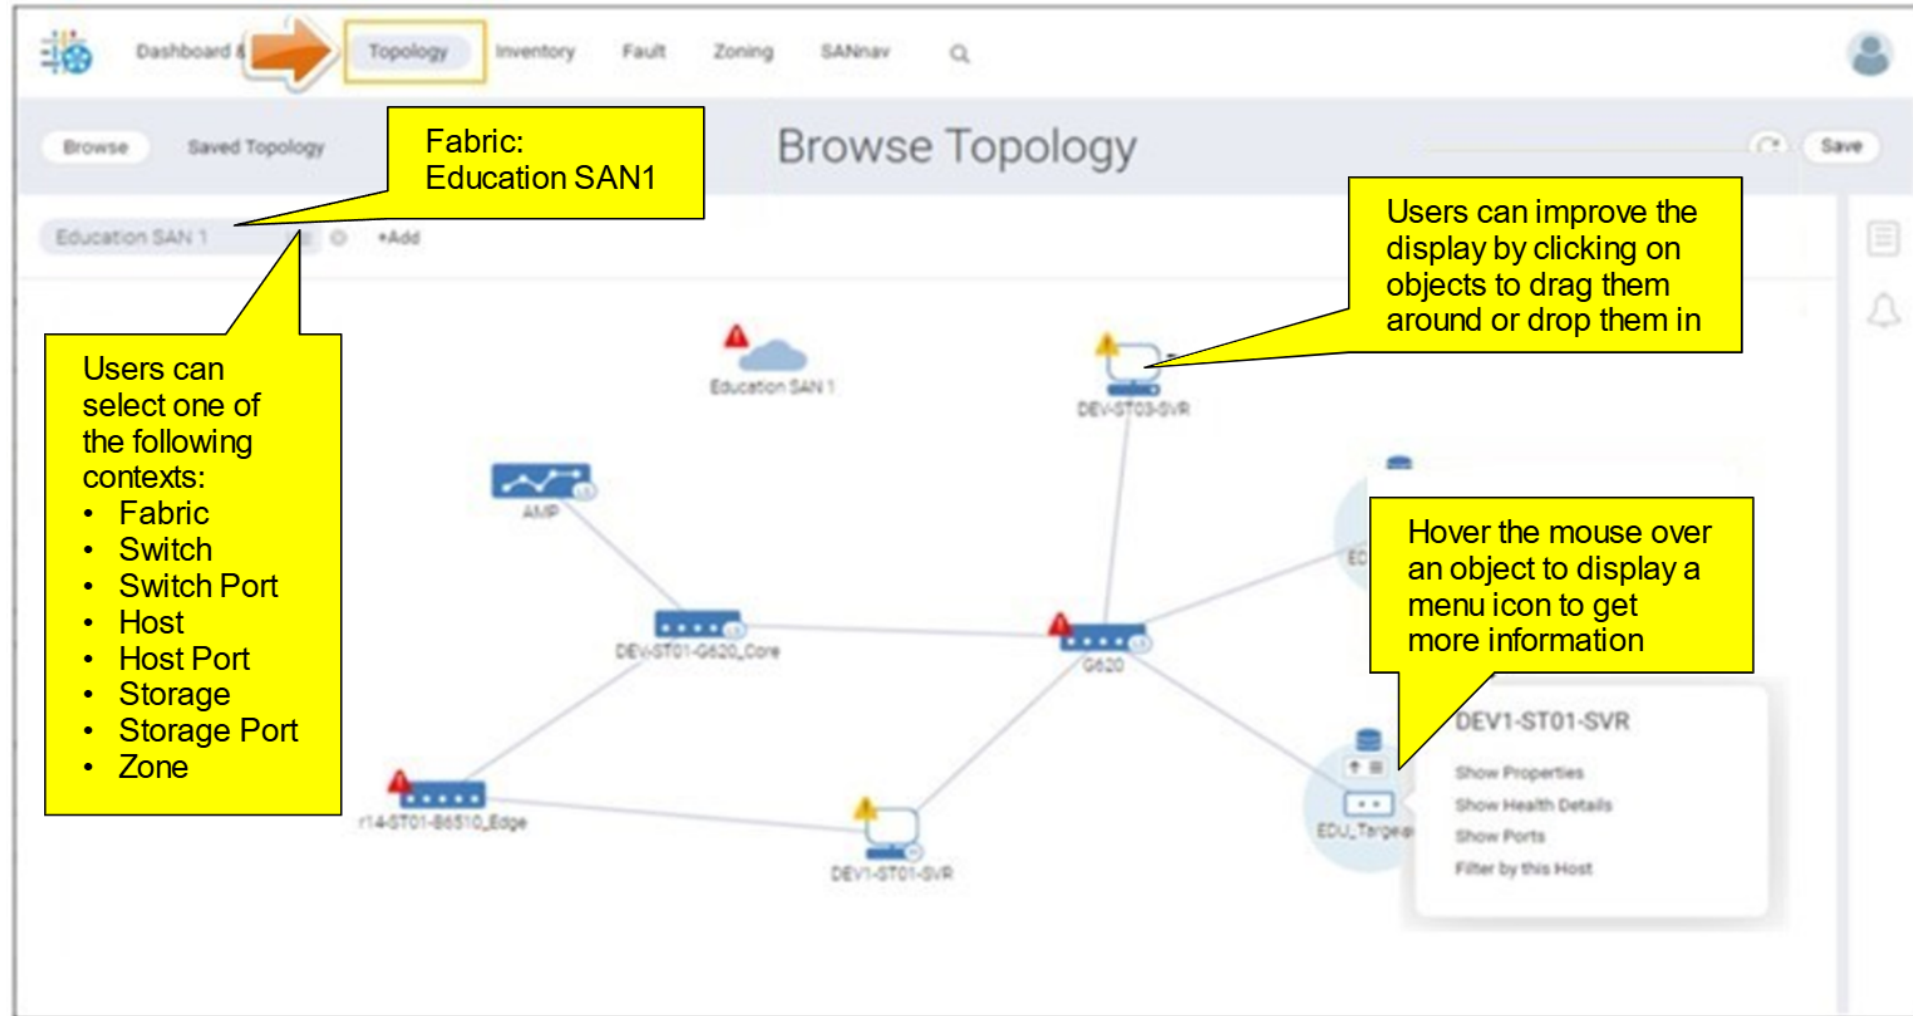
Dashboard & Topology Inventory Fault Zoning SANnav

Browse Saved Topology

Fabric:
Education SAN1

Browse Topology

Save

Education SAN 1 +Add

Users can improve the display by clicking on objects to drag them around or drop them in

Users can select one of the following contexts:
- Fabric
- Switch
- Switch Port
- Host
- Host Port
- Storage
- Storage Port
- Zone

Education SAN 1

DEV-ST03-SVR

AMP

Hover the mouse over an object to display a menu icon to get more information

DEV-ST01-G620_Core

G620

DEV1-ST01-SVR

Show Properties
Show Health Details
Show Ports
Filter by this Host

r14-ST01-B6510_Edge

DEV1-ST01-SVR

EDU_Targe